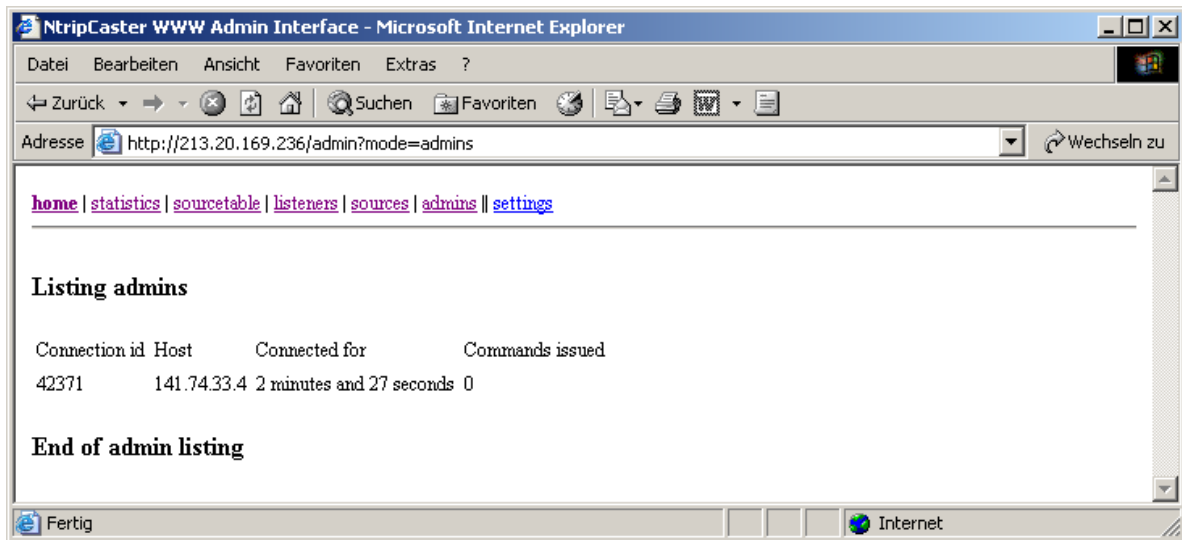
NtripCaster WWW Admin Interface - Microsoft Internet Explorer

Datei Bearbeiten Ansicht Favoriten Extras ?

Zurück Suchen Favoriten

Adresse http://213.20.169.236/admin?mode=admins Wechseln zu

home | statistics | sourcetable | listeners | sources | admins || settings

Listing admins

| Connection id | Host | Connected for | Commands issued |
|---|---|---|---|
| 42371 | 141.74.33.4 | 2 minutes and 27 seconds | 0 |

End of admin listing

Fertig Internet